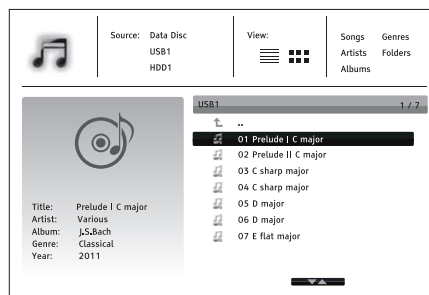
Source: Data Disc
USB1
HDD1

View:

Songs Genres
Artists Folders
Albums

Title: Prelude I C major
Artist: Various
Album: J.S.Bach
Genre: Classical
Year: 2011

USB1 1 / 7

..
01 Prelude I C major
02 Prelude II C major
03 C sharp major
04 C sharp major
05 D major
06 D major
07 E flat major